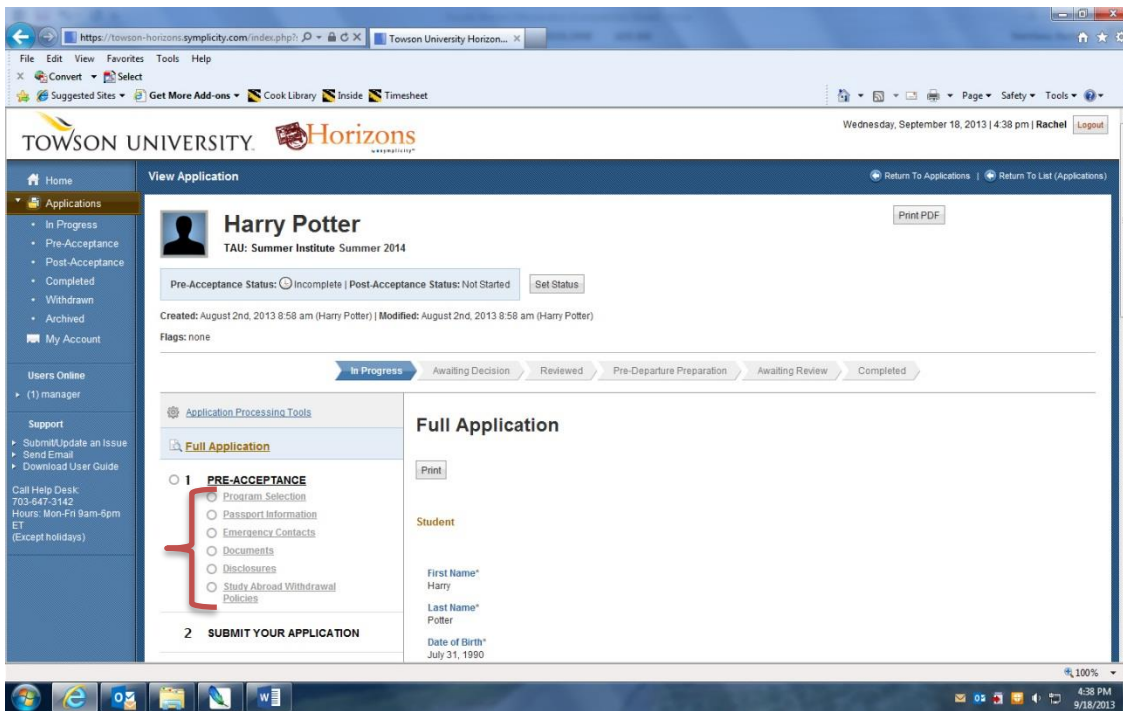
https://towson-horizons.symplicity.com/index.php

Towson University Horizon...

File Edit View Favorites Tools Help

Convert Select

Suggested Sites Get More Add-ons Cook Library Inside Timesheet

Page Safety Tools

TOWSON UNIVERSITY Horizons

Wednesday, September 18, 2013 | 4:38 pm | Rachel Logout

Home

Applications

In Progress

Pre-Acceptance

Post-Acceptance

Completed

Withdrawn

Archived

My Account

Users Online

(1) manager

Support

Submit/Update an Issue

Send Email

Download User Guide

Call Help Desk: 703-647-3142
Hours: Mon-Fri 9am-6pm ET
(Except holidays)

View Application

Return To Applications | Return To List (Applications)

Harry Potter

TAU: Summer Institute Summer 2014

Print PDF

Pre-Acceptance Status: Incomplete | Post-Acceptance Status: Not Started

Set Status

Created: August 2nd, 2013 8:58 am (Harry Potter) | Modified: August 2nd, 2013 8:58 am (Harry Potter)

Flags: none

In Progress | Awaiting Decision | Reviewed | Pre-Departure Preparation | Awaiting Review | Completed

Application Processing Tools

Full Application

1 PRE-ACCEPTANCE

Program Selection

Passport Information

Emergency Contacts

Documents

Disclosures

Study Abroad Withdrawal Policies

2 SUBMIT YOUR APPLICATION

Full Application

Print

Student

First Name*
Harry

Last Name*
Potter

Date of Birth*
July 31, 1990

100%

4:38 PM
9/18/2013